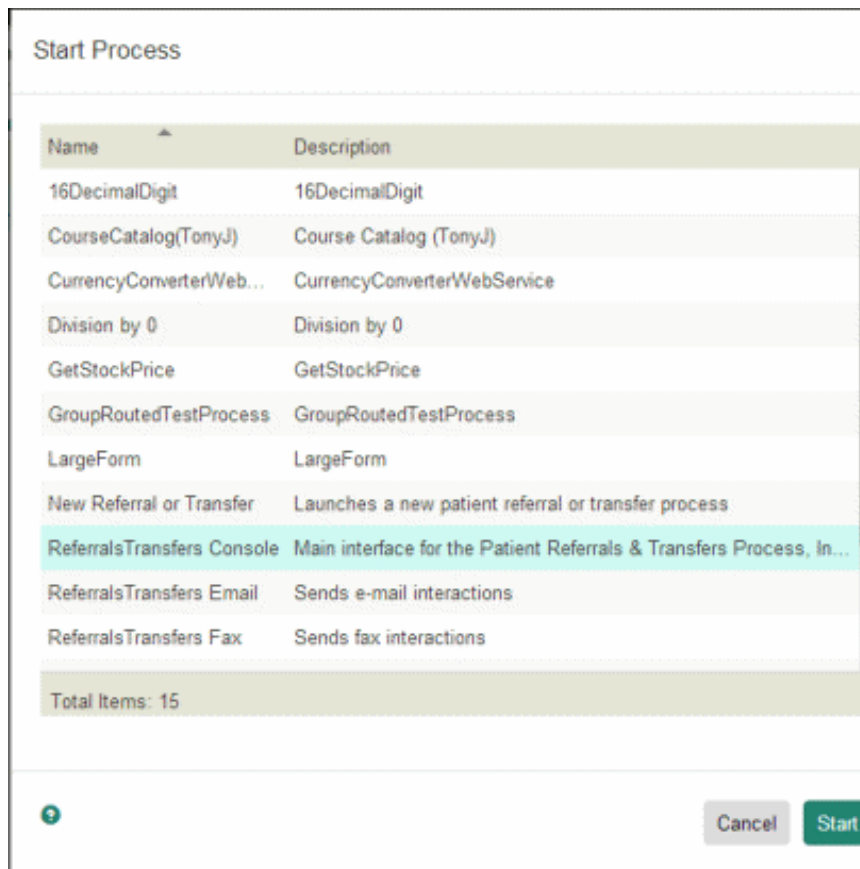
Start Process

| Name | Description |
|---|---|
| 16DecimalDigit | 16DecimalDigit |
| CourseCatalog(TonyJ) | Course Catalog (TonyJ) |
| CurrencyConverterWeb... | CurrencyConverterWebService |
| Division by 0 | Division by 0 |
| GetStockPrice | GetStockPrice |
| GroupRoutedTestProcess | GroupRoutedTestProcess |
| LargeForm | LargeForm |
| New Referral or Transfer | Launches a new patient referral or transfer process |
| ReferralsTransfers Console | Main interface for the Patient Referrals & Transfers Process, In... |
| ReferralsTransfers Email | Sends e-mail interactions |
| ReferralsTransfers Fax | Sends fax interactions |

Total Items: 15

Cancel Start